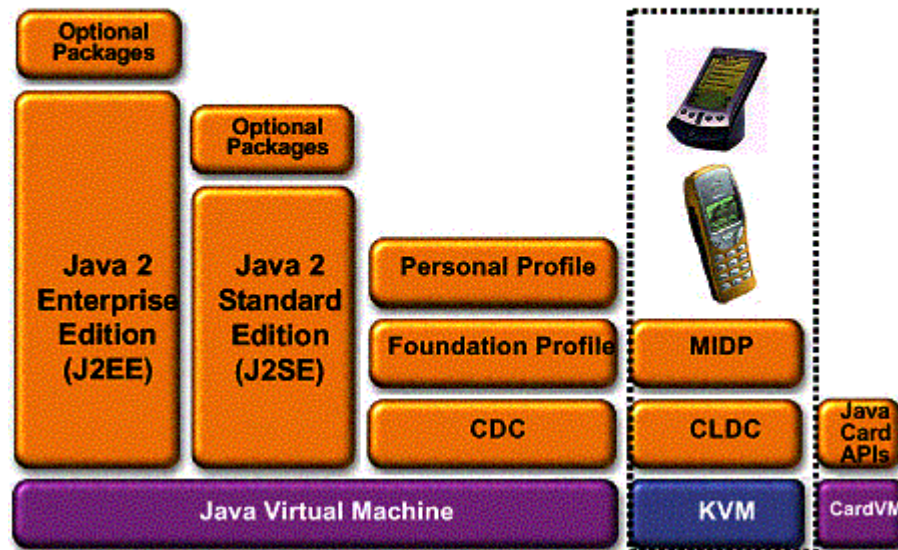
Optional Packages

Java 2 Enterprise Edition (J2EE)

Optional Packages

Java 2 Standard Edition (J2SE)

Personal Profile

Foundation Profile

CDC

MIDP

CLDC

Java Card APIs

Java Virtual Machine

KVM

CardVM